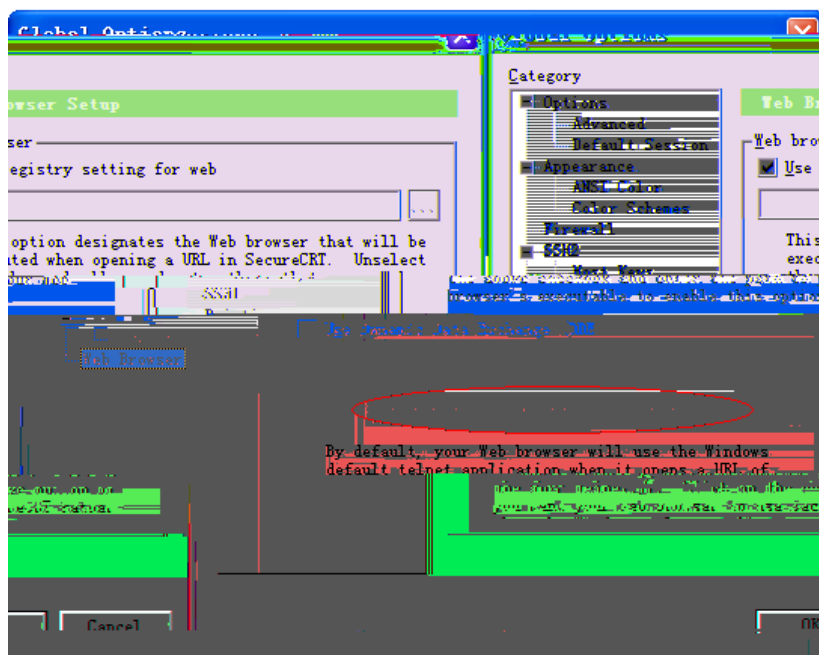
Global Options

owser Setup

ser

egistry setting for web

option designates the Web browser that will be
ted when opening a URL in SecureCRT. Unselect

SSH1

Web Browser

Category

Options

Advanced

Default Session

Appearance

ANSI Color

Color Schemes

Firewall

SSH2

Web br

Web bro

Use

This
exec

Use Dynamic Data Exchange (DDE)

By default, your Web browser will use the Windows
default telnet application when it opens a URL of

Cancel

OK